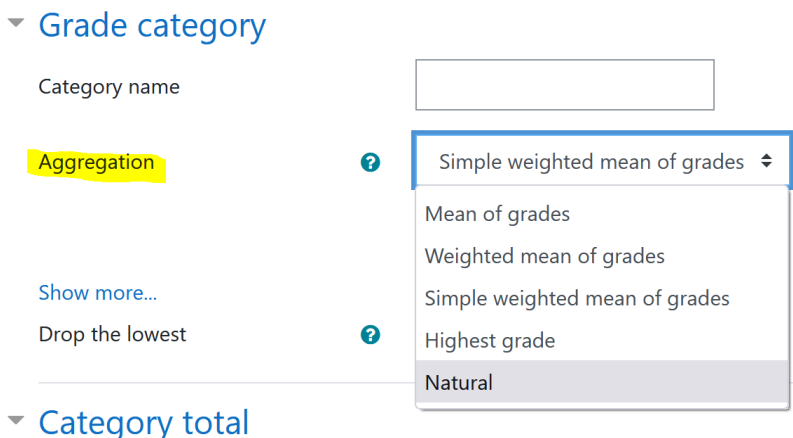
Grade category

Category name

Aggregation

Simple weighted mean of grades

Mean of grades
Weighted mean of grades
Simple weighted mean of grades
Highest grade
Natural

Show more...

Drop the lowest

Category total